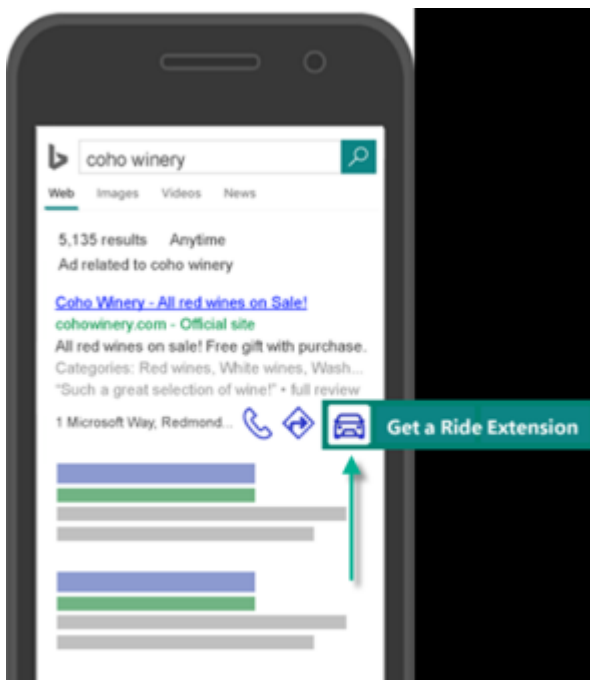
coho winery

Web Images Videos News

5,135 results Anytime

Ad related to coho winery

Coho Winery - All red wines on Sale!

cohowinery.com - Official site

All red wines on sale! Free gift with purchase.

Categories: Red wines, White wines, Wash...

"Such a great selection of wine!" • full review

1 Microsoft Way, Redmond...

Get a Ride Extension